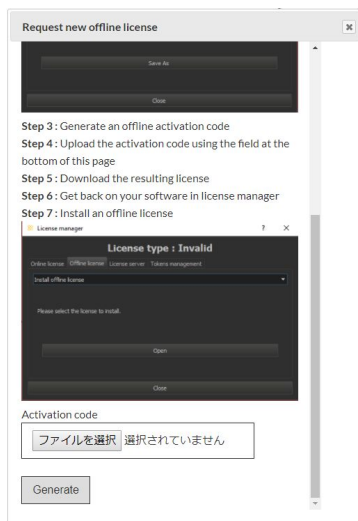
Request new offline license

×

Save As

Close

**Step 3** : Generate an offline activation code
**Step 4** : Upload the activation code using the field at the bottom of this page
**Step 5** : Download the resulting license
**Step 6** : Get back on your software in license manager
**Step 7** : Install an offline license

License manager ? ×

License type : Invalid

Online license Offline license License server Tokens management

Install offline license

Please select the license to install.

Open

Close

Activation code

ファイルを選択 選択されていません

Generate